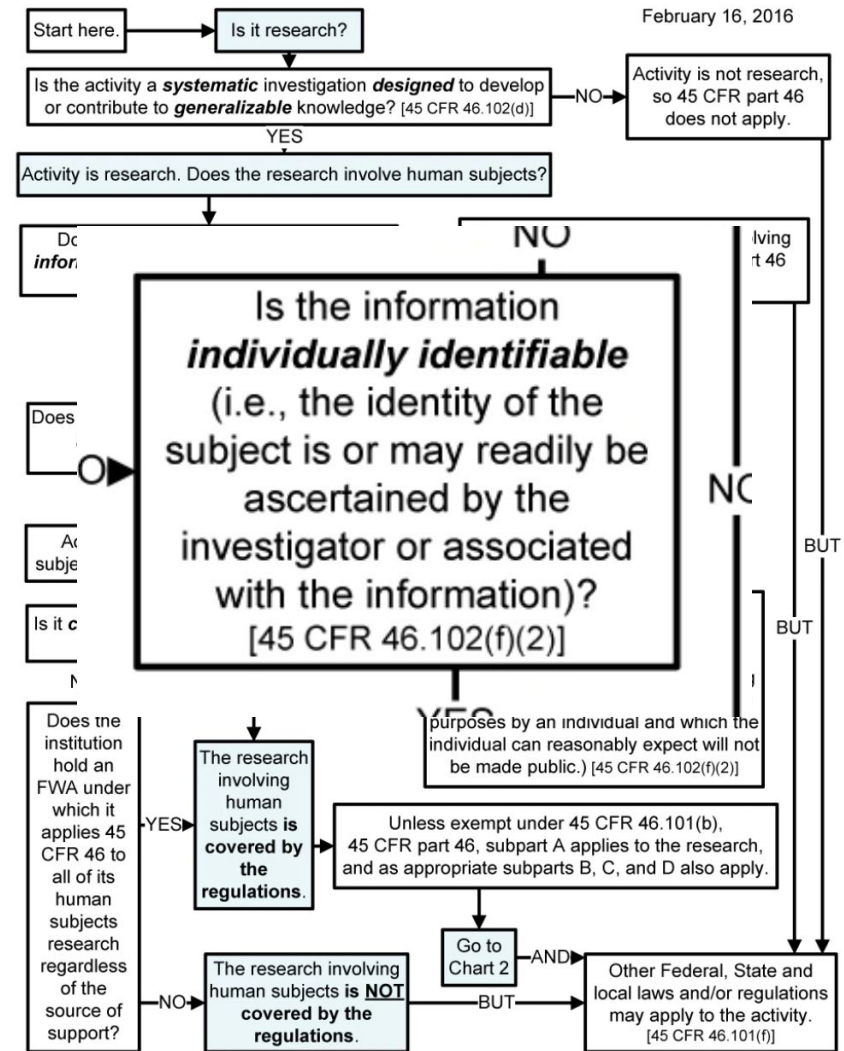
February 16, 2016

Start here.

Is it research?

Is the activity a ***systematic*** investigation ***designed*** to develop or contribute to ***generalizable*** knowledge? [45 CFR 46.102(d)]

NO

Activity is not research, so 45 CFR part 46 does not apply.

YES

Activity is research. Does the research involve human subjects?

Do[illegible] ***infor***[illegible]

NO

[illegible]lving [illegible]rt 46

Is the information ***individually identifiable*** (i.e., the identity of the subject is or may readily be ascertained by the investigator or associated with the information)? [45 CFR 46.102(f)(2)]

Does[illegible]

O

NO

Ac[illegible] subje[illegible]

BUT

Is it ***c***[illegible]

BUT

N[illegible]

YES

purposes by an individual and which the individual can reasonably expect will not be made public.) [45 CFR 46.102(f)(2)]

Does the institution hold an FWA under which it applies 45 CFR 46 to all of its human subjects research regardless of the source of support?

YES

The research involving human subjects **is covered by the regulations**.

Unless exempt under 45 CFR 46.101(b), 45 CFR part 46, subpart A applies to the research, and as appropriate subparts B, C, and D also apply.

Go to Chart 2

AND

NO

The research involving human subjects **is <u>NOT</u> covered by the regulations**.

BUT

Other Federal, State and local laws and/or regulations may apply to the activity. [45 CFR 46.101(f)]